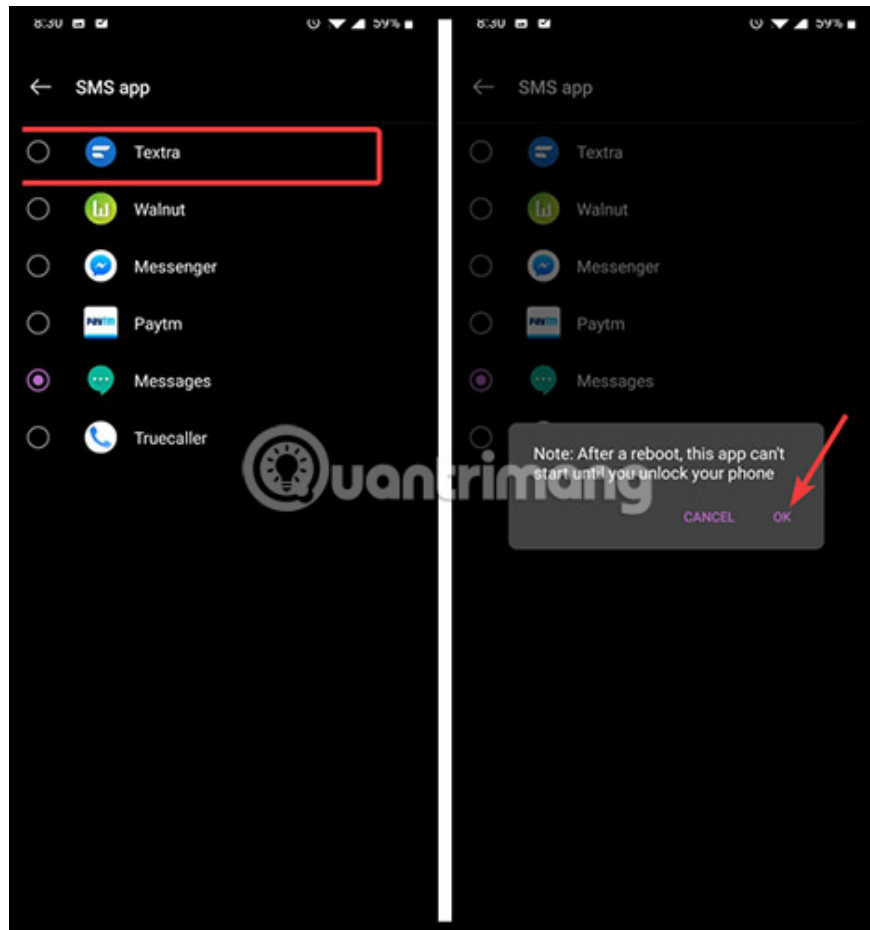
8:30 59%

SMS app

Textra

Walnut

Messenger

Paytm

Messages

Truecaller

8:30 59%

SMS app

Textra

Walnut

Messenger

Paytm

Messages

Note: After a reboot, this app can't start until you unlock your phone

CANCEL OK

Quantrimang